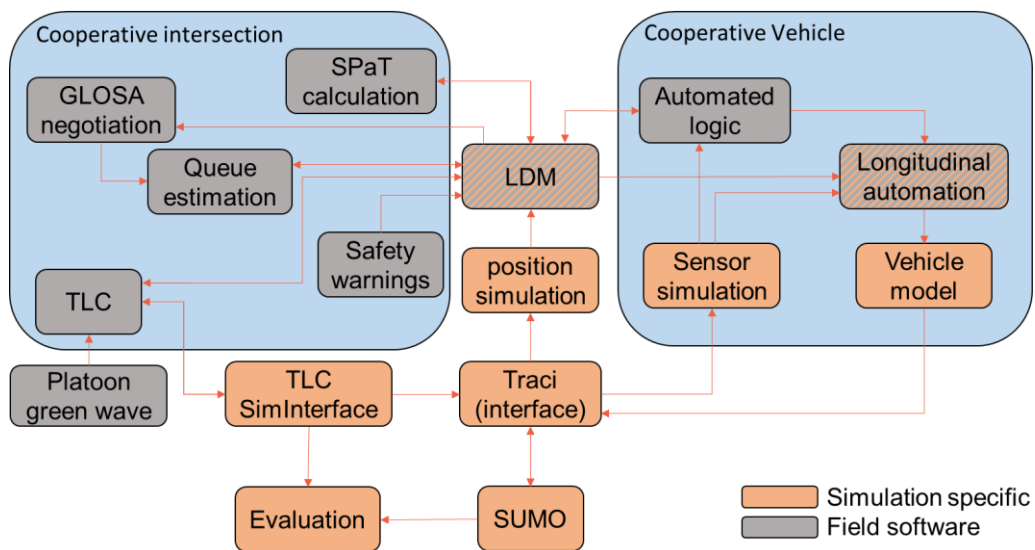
Cooperative intersection

SPaT calculation

GLOSA negotiation

Queue estimation

LDM

Safety warnings

TLC

position simulation

Cooperative Vehicle

Automated logic

Longitudinal automation

Sensor simulation

Vehicle model

Platoon green wave

TLC SimInterface

Traci (interface)

Evaluation

SUMO

Simulation specific

Field software